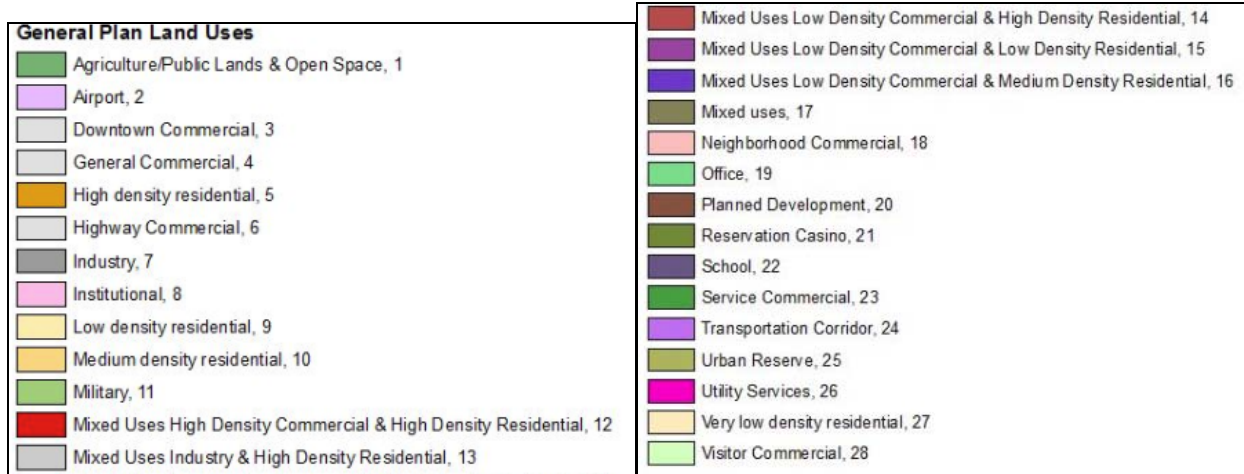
General Plan Land Uses
Agriculture/Public Lands & Open Space, 1
Airport, 2
Downtown Commercial, 3
General Commercial, 4
High density residential, 5
Highway Commercial, 6
Industry, 7
Institutional, 8
Low density residential, 9
Medium density residential, 10
Military, 11
Mixed Uses High Density Commercial & High Density Residential, 12
Mixed Uses Industry & High Density Residential, 13

Mixed Uses Low Density Commercial & High Density Residential, 14
Mixed Uses Low Density Commercial & Low Density Residential, 15
Mixed Uses Low Density Commercial & Medium Density Residential, 16
Mixed uses, 17
Neighborhood Commercial, 18
Office, 19
Planned Development, 20
Reservation Casino, 21
School, 22
Service Commercial, 23
Transportation Corridor, 24
Urban Reserve, 25
Utility Services, 26
Very low density residential, 27
Visitor Commercial, 28